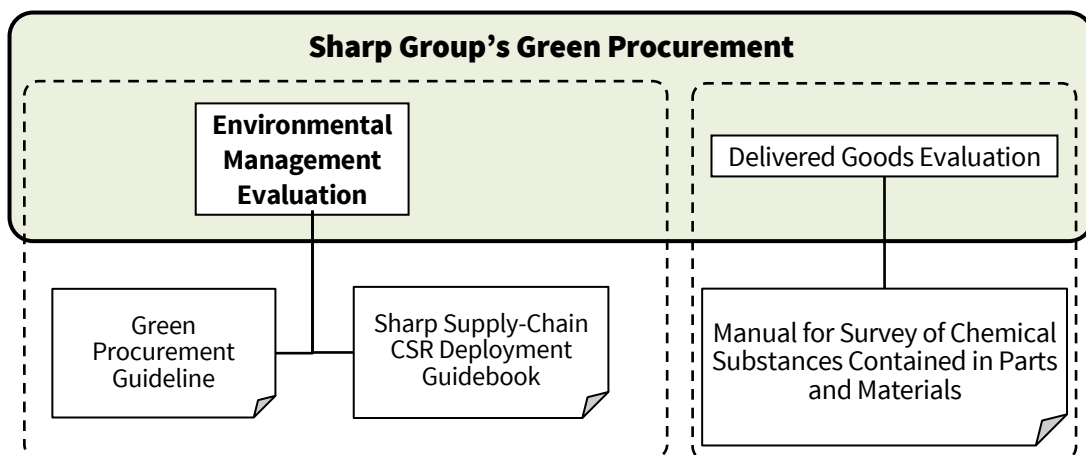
Sharp Group’s Green Procurement

Environmental Management Evaluation

Delivered Goods Evaluation

Green Procurement Guideline

Sharp Supply-Chain CSR Deployment Guidebook

Manual for Survey of Chemical Substances Contained in Parts and Materials